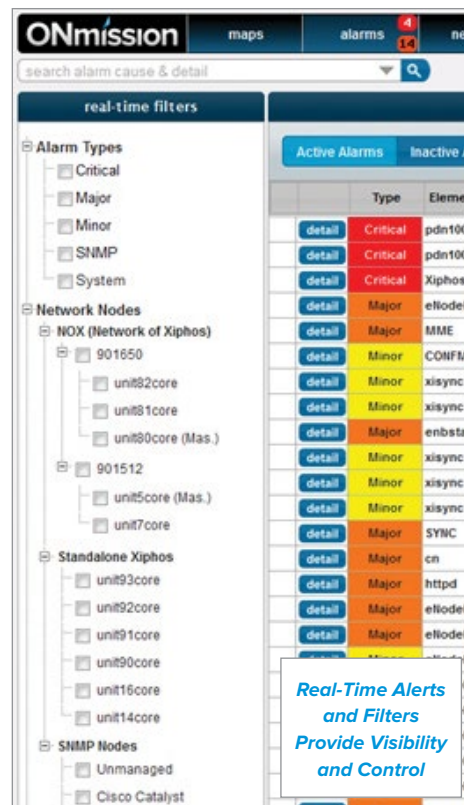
ONmission maps alarms 4 14 ne

search alarm cause & detail

real-time filters

Alarm Types
Critical
Major
Minor
SNMP
System

Network Nodes
NOX (Network of Xiphos)
901650
unit82core
unit81core
unit80core (Mas.)
901512
unit5core (Mas.)
unit7core
Standalone Xiphos
unit93core
unit92core
unit91core
unit90core
unit16core
unit14core
SNMP Nodes
Unmanaged
Cisco Catalyst

Active Alarms | Inactive

| | Type | Eleme |
|---|---|---|
| detail | Critical | pdn10 |
| detail | Critical | pdn10 |
| detail | Critical | Xiphos |
| detail | Major | eNode |
| detail | Major | MME |
| detail | Minor | CONF |
| detail | Minor | xisync |
| detail | Minor | xisync |
| detail | Major | enbsta |
| detail | Minor | xisync |
| detail | Minor | xisync |
| detail | Minor | xisync |
| detail | Major | SYNC |
| detail | Major | cn |
| detail | Major | httpd |
| detail | Major | eNode |
| detail | Major | eNode |

Real-Time Alerts and Filters Provide Visibility and Control